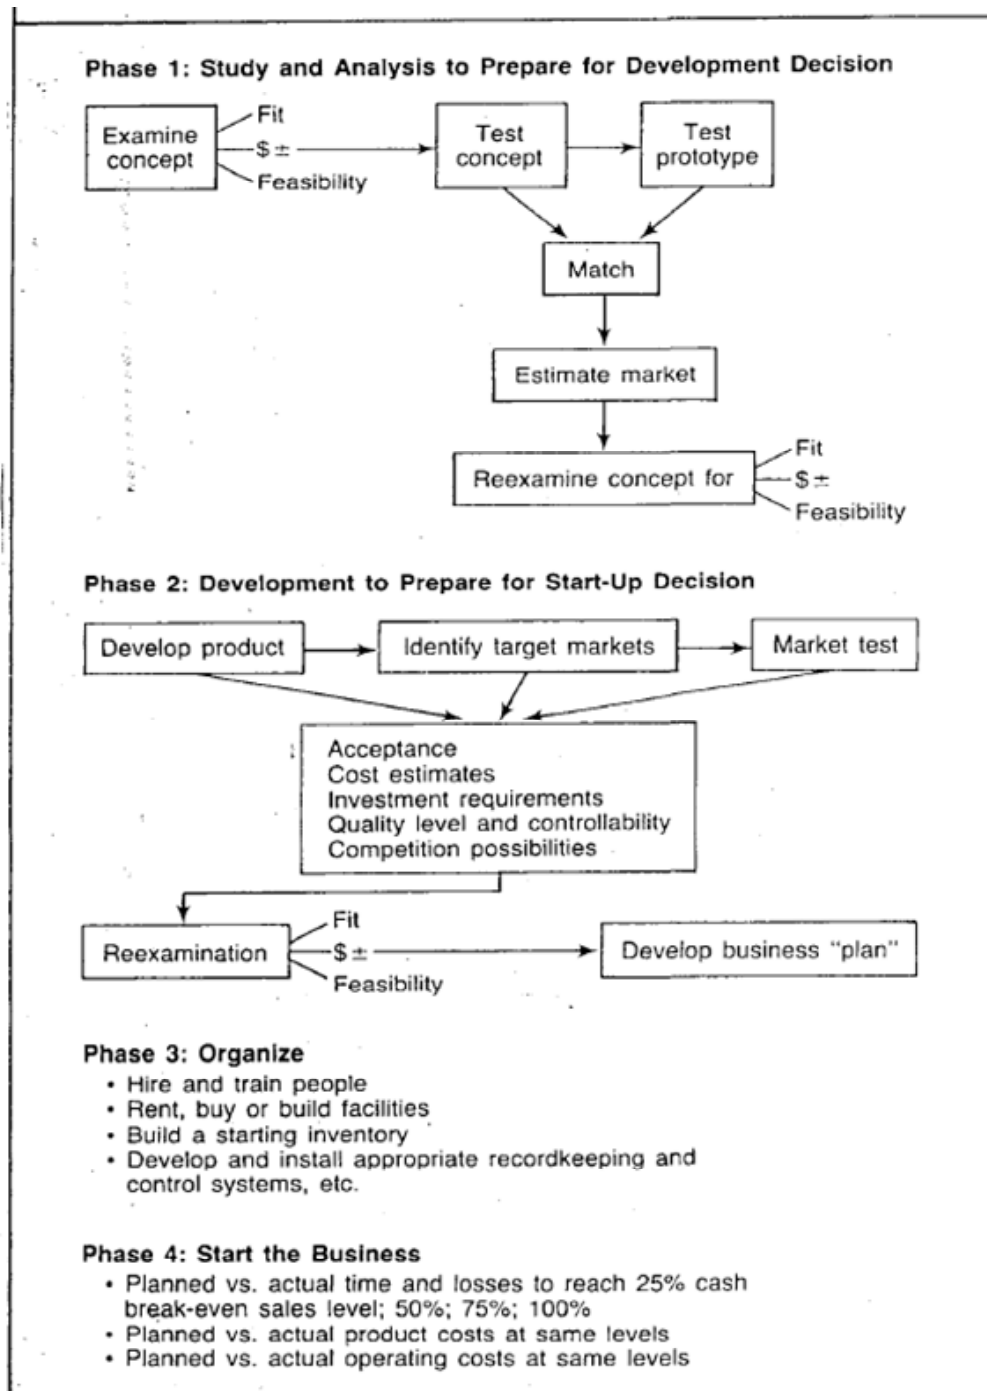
Phase 1: Study and Analysis to Prepare for Development Decision

Examine concept

Fit
$ ±
Feasibility

Test concept

Test prototype

Match

Estimate market

Reexamine concept for

Fit
$ ±
Feasibility

Phase 2: Development to Prepare for Start-Up Decision

Develop product

Identify target markets

Market test

Acceptance
Cost estimates
Investment requirements
Quality level and controllability
Competition possibilities

Reexamination

Fit
$ ±
Feasibility

Develop business "plan"

Phase 3: Organize
• Hire and train people
• Rent, buy or build facilities
• Build a starting inventory
• Develop and install appropriate recordkeeping and control systems, etc.

Phase 4: Start the Business
• Planned vs. actual time and losses to reach 25% cash break-even sales level; 50%; 75%; 100%
• Planned vs. actual product costs at same levels
• Planned vs. actual operating costs at same levels